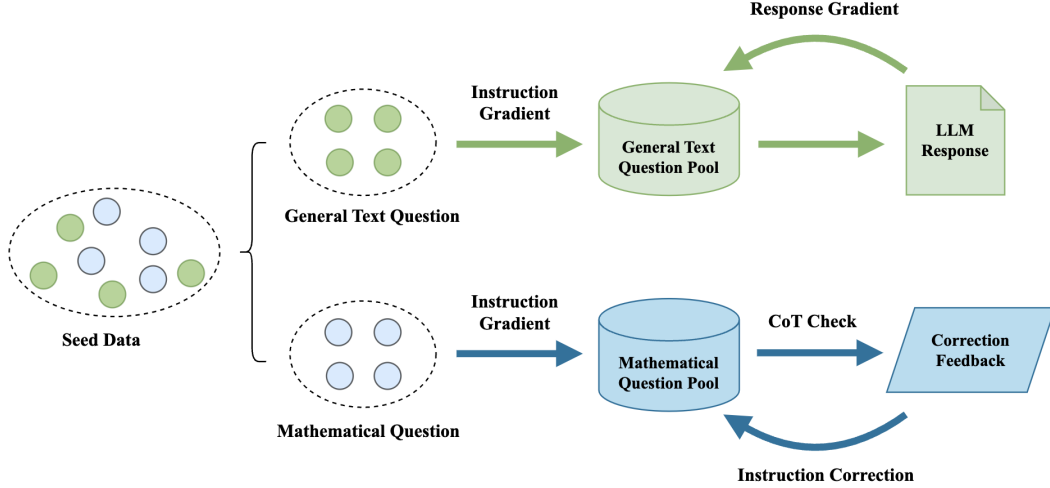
Response Gradient

Instruction Gradient

General Text Question Pool

LLM Response

General Text Question

Seed Data

Instruction Gradient

Mathematical Question Pool

CoT Check

Correction Feedback

Mathematical Question

Instruction Correction